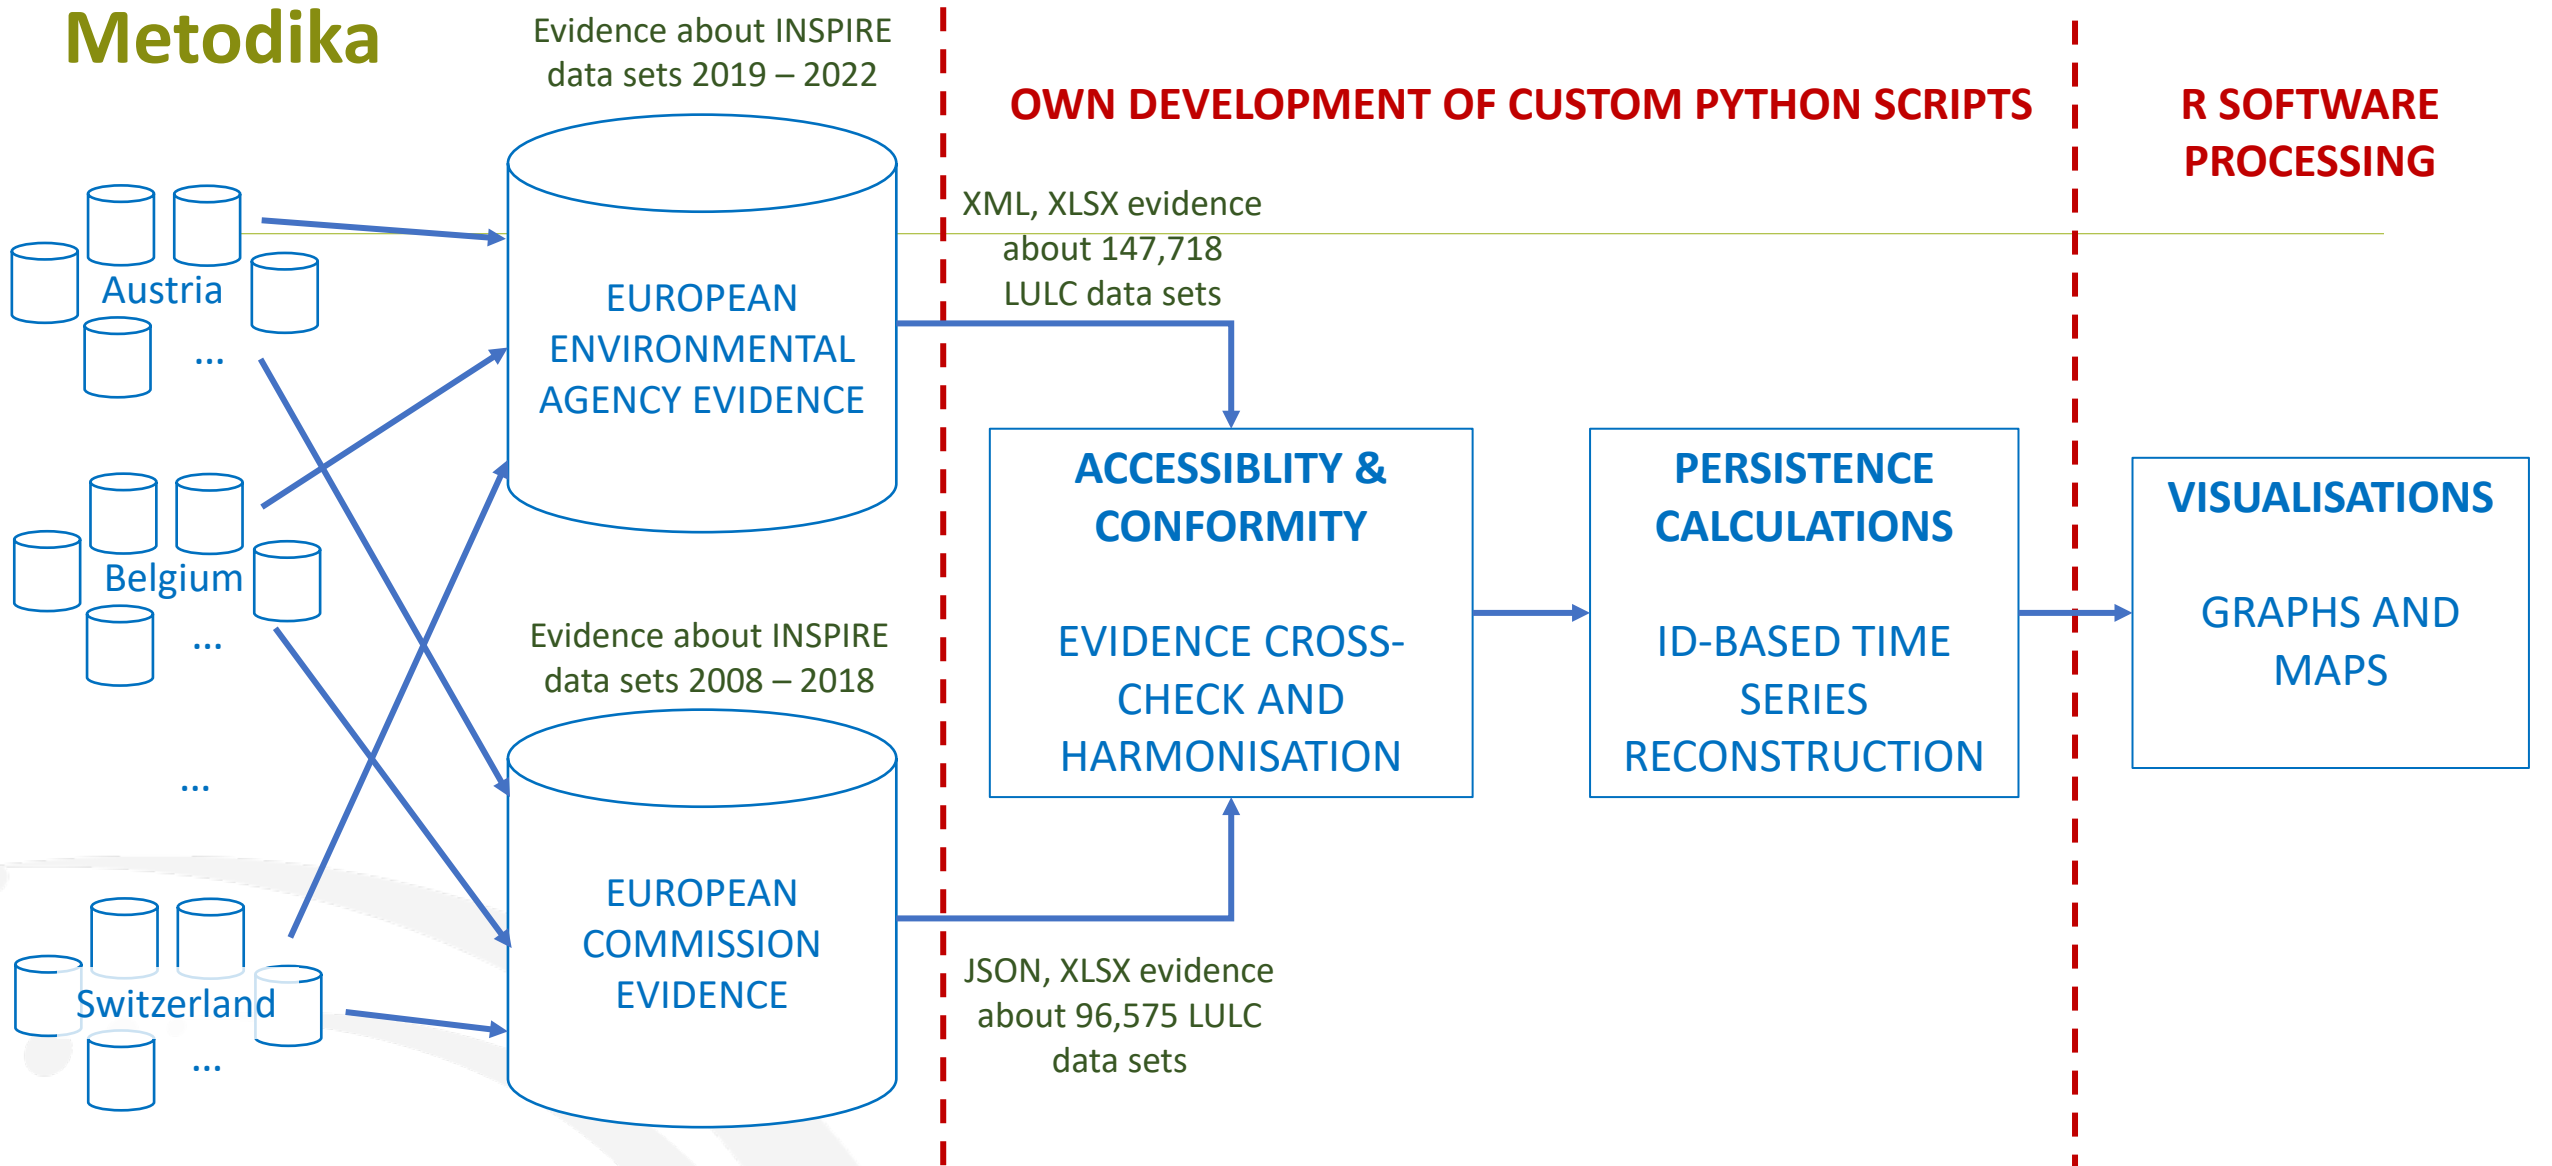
Metodika

Evidence about INSPIRE data sets 2019 – 2022

OWN DEVELOPMENT OF CUSTOM PYTHON SCRIPTS

R SOFTWARE PROCESSING

Austria

...

EUROPEAN ENVIRONMENTAL AGENCY EVIDENCE

XML, XLSX evidence about 147,718 LULC data sets

Belgium

...

ACCESSIBLITY & CONFORMITY

EVIDENCE CROSS-CHECK AND HARMONISATION

PERSISTENCE CALCULATIONS

ID-BASED TIME SERIES RECONSTRUCTION

VISUALISATIONS

GRAPHS AND MAPS

Evidence about INSPIRE data sets 2008 – 2018

...

EUROPEAN COMMISSION EVIDENCE

Switzerland

...

JSON, XLSX evidence about 96,575 LULC data sets